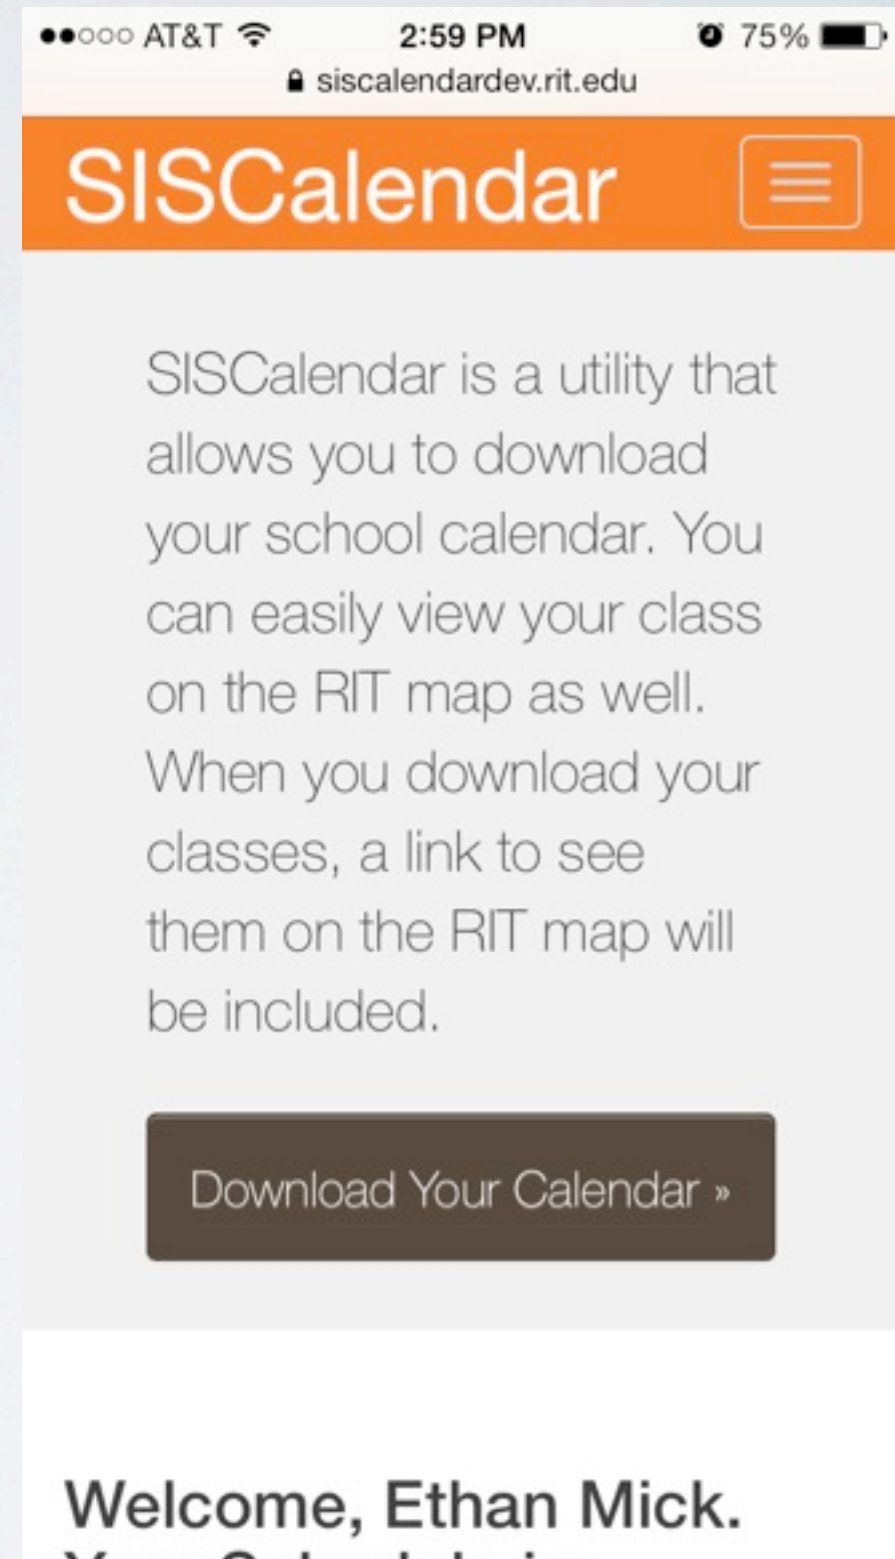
●●○○○ AT&T 2:59 PM 75%
siscalendardev.rit.edu

SISCalendar

SISCalendar is a utility that allows you to download your school calendar. You can easily view your class on the RIT map as well. When you download your classes, a link to see them on the RIT map will be included.

Download Your Calendar »

Welcome, Ethan Mick.
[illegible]